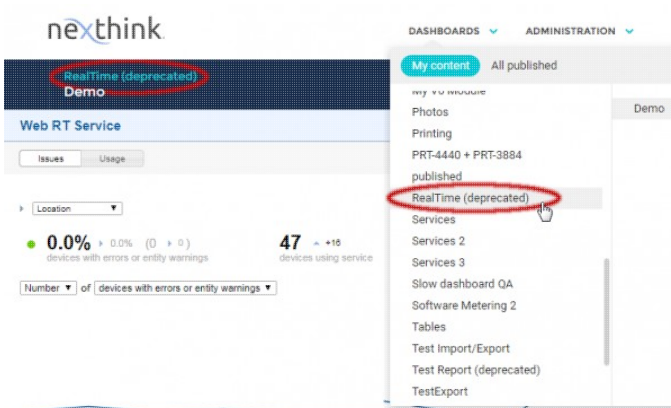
nexthink

DASHBOARDS ⌄ ADMINISTRATION ⌄

RealTime (deprecated)
Demo

Web RT Service

Issues Usage

Location

0.0% 0.0% (0 0)
devices with errors or entity warnings

47 +16
devices using service

Number of devices with errors or entity warnings

My content All published

My V6 Module
Photos
Printing
PRT-4440 + PRT-3884
published
RealTime (deprecated)
Services
Services 2
Services 3
Slow dashboard QA
Software Metering 2
Tables
Test Import/Export
Test Report (deprecated)
TestExport

Demo